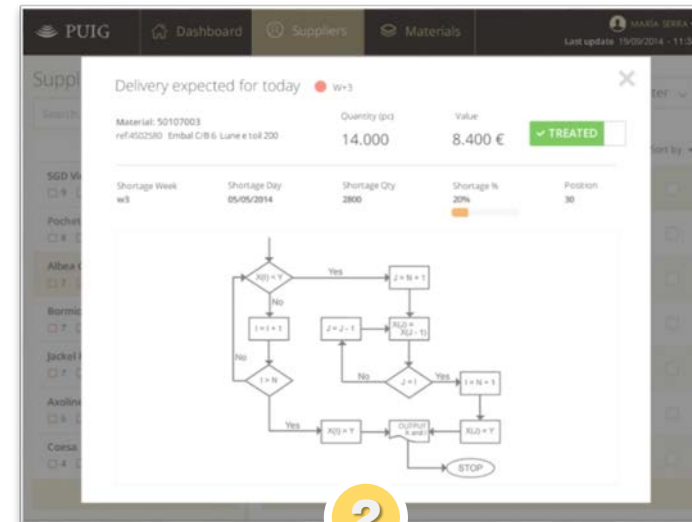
PUIG
Dashboard
Suppliers
Materials
MARIA SERRA
Last update 19/09/2014 - 11:3

Suppl
Search
SGD V
Pochet
Albea
Bormi
Jackel
Axolin
Coesa

ter
Sort by

Delivery expected for today W+3

Material: 50107003
ref.4502580 Embal C/B 6. Lune e toil 200

Quantity (pc)
14.000

Value
8.400 €

✓ TREATED

Shortage Week
w3

Shortage Day
05/05/2014

Shortage Qty
2800

Shortage %
20%

Position
30

X(I) < Y
Yes
J = N + 1
No
I = I + 1
J = J - 1
X(J) = X(J - 1)
No
I > N
No
J > I
Yes
I = N + 1
Yes
X(I) = Y
OUTPUT X and
X(J) = Y
STOP

2